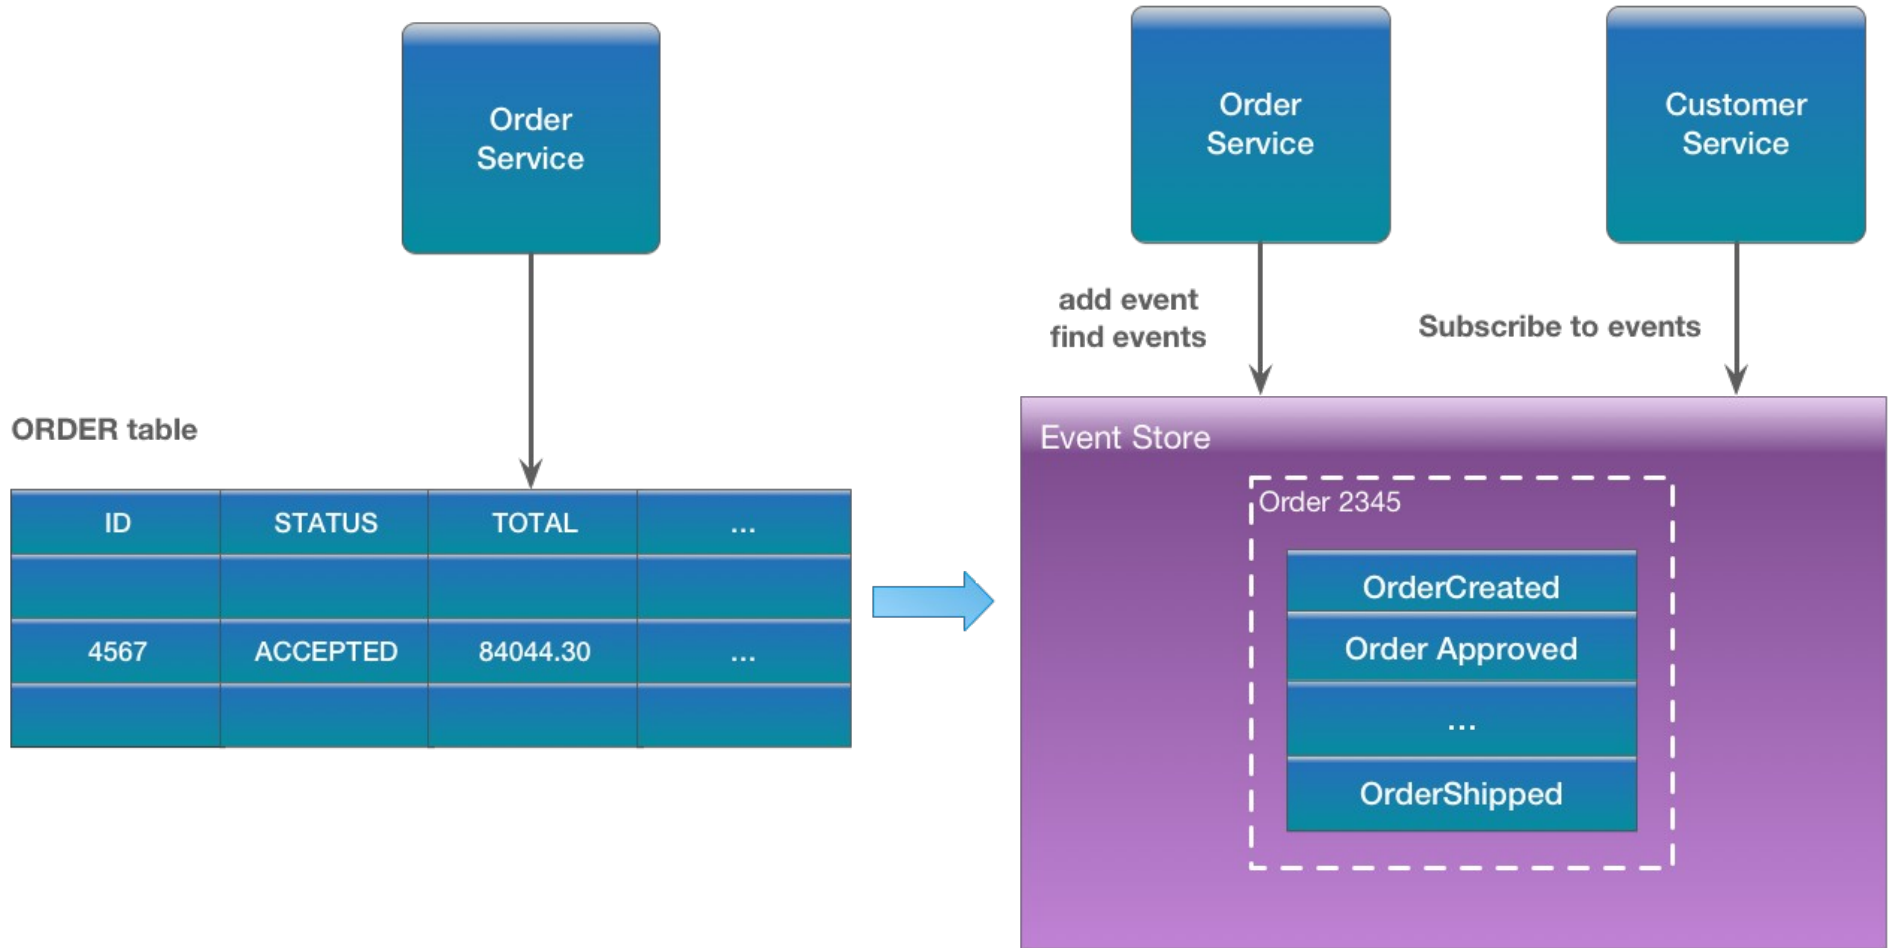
Order Service

ORDER table

| ID | STATUS | TOTAL | ... |
|---|---|---|---|
| | | | |
| 4567 | ACCEPTED | 84044.30 | ... |
| | | | |

Order Service

Customer Service

add event
find events

Subscribe to events

Event Store

Order 2345

OrderCreated
Order Approved
...
OrderShipped